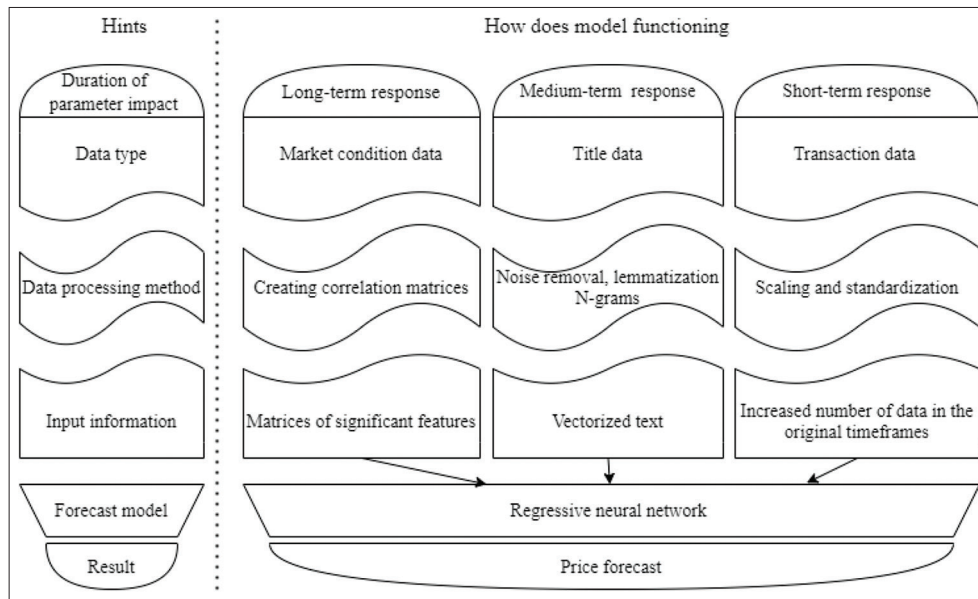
Hints

Duration of parameter impact

Data type

Data processing method

Input information

Forecast model

Result

How does model functioning

Long-term response

Market condition data

Creating correlation matrices

Matrices of significant features

Medium-term response

Title data

Noise removal, lemmatization N-grams

Vectorized text

Short-term response

Transaction data

Scaling and standardization

Increased number of data in the original timeframes

Regressive neural network

Price forecast